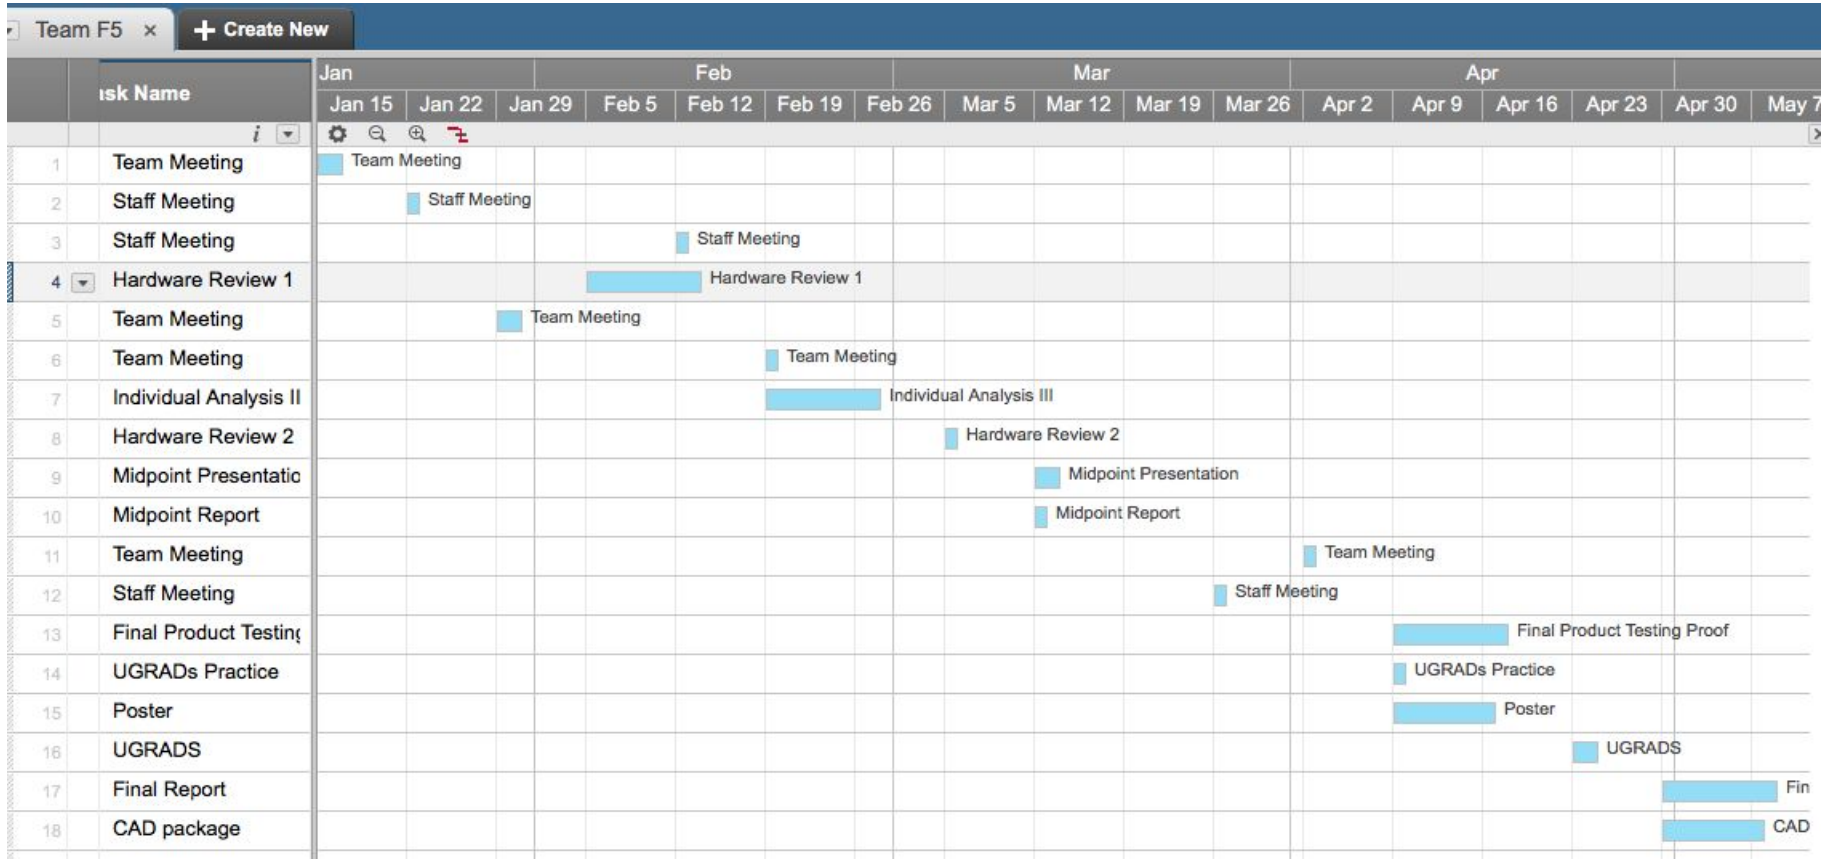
Team F5 ×
+ Create New

| | ısk Name |
|---|---|
| | i |
| 1 | Team Meeting |
| 2 | Staff Meeting |
| 3 | Staff Meeting |
| 4 | Hardware Review 1 |
| 5 | Team Meeting |
| 6 | Team Meeting |
| 7 | Individual Analysis II |
| 8 | Hardware Review 2 |
| 9 | Midpoint Presentatic |
| 10 | Midpoint Report |
| 11 | Team Meeting |
| 12 | Staff Meeting |
| 13 | Final Product Testin |
| 14 | UGRADs Practice |
| 15 | Poster |
| 16 | UGRADS |
| 17 | Final Report |
| 18 | CAD package |

Jan Feb Mar Apr
Jan 15 Jan 22 Jan 29 Feb 5 Feb 12 Feb 19 Feb 26 Mar 5 Mar 12 Mar 19 Mar 26 Apr 2 Apr 9 Apr 16 Apr 23 Apr 30 May 7

Team Meeting
Staff Meeting
Staff Meeting
Hardware Review 1
Team Meeting
Team Meeting
Individual Analysis III
Hardware Review 2
Midpoint Presentation
Midpoint Report
Team Meeting
Staff Meeting
Final Product Testing Proof
UGRADs Practice
Poster
UGRADS
Fin
CAD